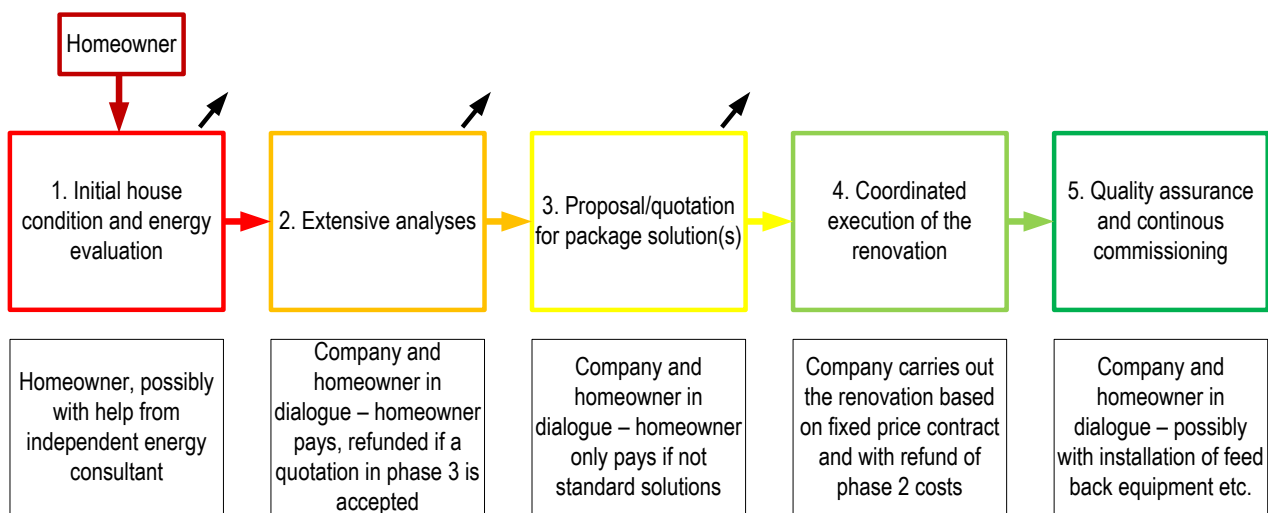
Homeowner

1. Initial house condition and energy evaluation

2. Extensive analyses

3. Proposal/quotation for package solution(s)

4. Coordinated execution of the renovation

5. Quality assurance and continous commissioning

Homeowner, possibly with help from independent energy consultant

Company and homeowner in dialogue – homeowner pays, refunded if a quotation in phase 3 is accepted

Company and homeowner in dialogue – homeowner only pays if not standard solutions

Company carries out the renovation based on fixed price contract and with refund of phase 2 costs

Company and homeowner in dialogue – possibly with installation of feed back equipment etc.